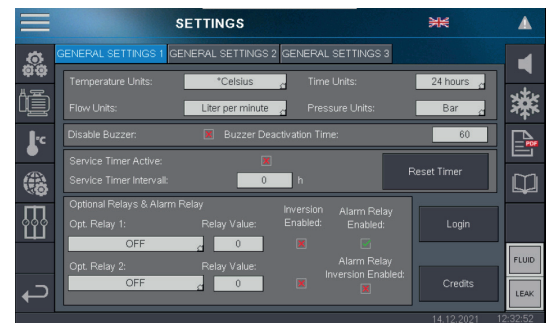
SETTINGS

GENERAL SETTINGS 1 GENERAL SETTINGS 2 GENERAL SETTINGS 3

Temperature Units: °Celsius
Time Units: 24 hours
Flow Units: Liter per minute
Pressure Units: Bar

Disable Buzzer:
Buzzer Deactivation Time: 60

Service Timer Active:
Service Timer Intervall: 0 h
Reset Timer

Optional Relays & Alarm Relay
Opt. Relay 1: OFF
Relay Value: 0
Inversion Enabled:
Alarm Relay Enabled:
Opt. Relay 2: OFF
Relay Value: 0
Alarm Relay Inversion Enabled:

Login
Credits

FLUID
LEAK

14.12.2021 12:32:52